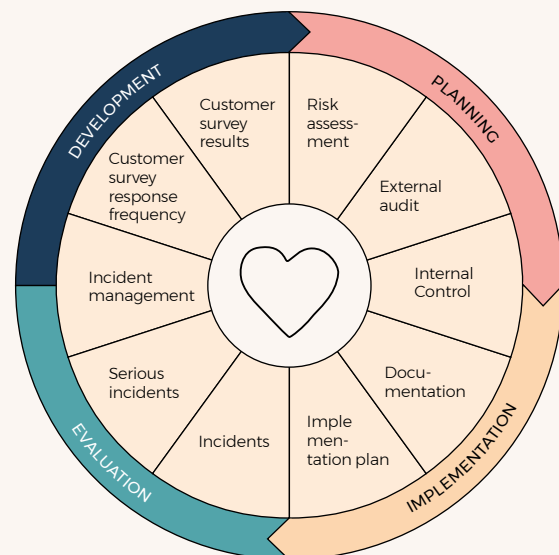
DEVELOPMENT

PLANNING

Risk assessment

External audit

Internal Control

Documentation

Implementation plan

IMPLEMENTATION

Incidents

Serious incidents

EVALUATION

Incident management

Customer survey response frequency

Customer survey results